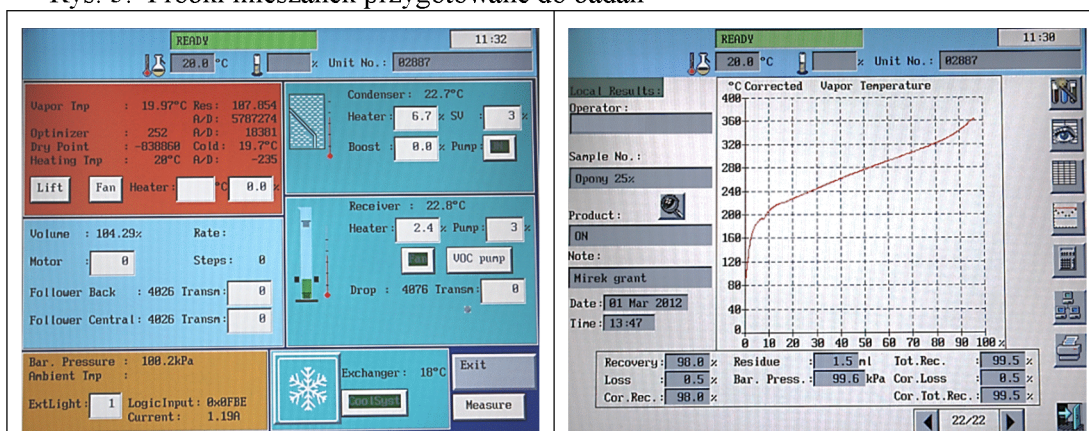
Rys. 3. Próbki mieszanek przygotowane do badań

READY
11:32
20.0 °C
%
Unit No.: 02887

Vapor Tmp : 19.97°C Res: 107.854
A/D: 5787274
Optimizer : 252 A/D: 18381
Dry Point : -838860 Cold: 19.7°C
Heating Tmp : 20°C A/D: -235

Lift
Fan
Heater: °C 0.0 %

Condenser: 22.7°C
Heater: 6.7 % SV : 3 %
Boost : 0.0 % Pump:

Volume : 104.29% Rate:
Motor : 0 Steps: 0
Follower Back : 4026 Transm: 0
Follower Central: 4026 Transm: 0

Receiver : 22.8°C
Heater: 2.4 % Pump: 3 %
VOC pump
Drop : 4076 Transm: 0

Bar. Pressure : 100.2kPa
Ambient Tmp :
ExtLight: 1 LogicInput: 0x0FBE
Current: 1.19A

Exchanger: 18°C
CoolSyst
Exit
Measure

READY
11:30
20.0 °C
%
Unit No.: 02887

Local Results:
Operator:
Sample No.:
Opony 25%
Product:
ON
Note:
Mirek grant
Date: 01 Mar 2012
Time: 13:47

°C Corrected Vapor Temperature
400
360
320
280
240
200
160
120
80
40
0
0 10 20 30 40 50 60 70 80 90 100 %

Recovery: 98.0 % Residue : 1.5 ml Tot.Rec. : 99.5 %
Loss : 0.5 % Bar. Press.: 99.6 kPa Cor.Loss : 0.5 %
Cor.Rec.: 98.0 % Cor.Tot.Rec.: 99.5 %
22/22